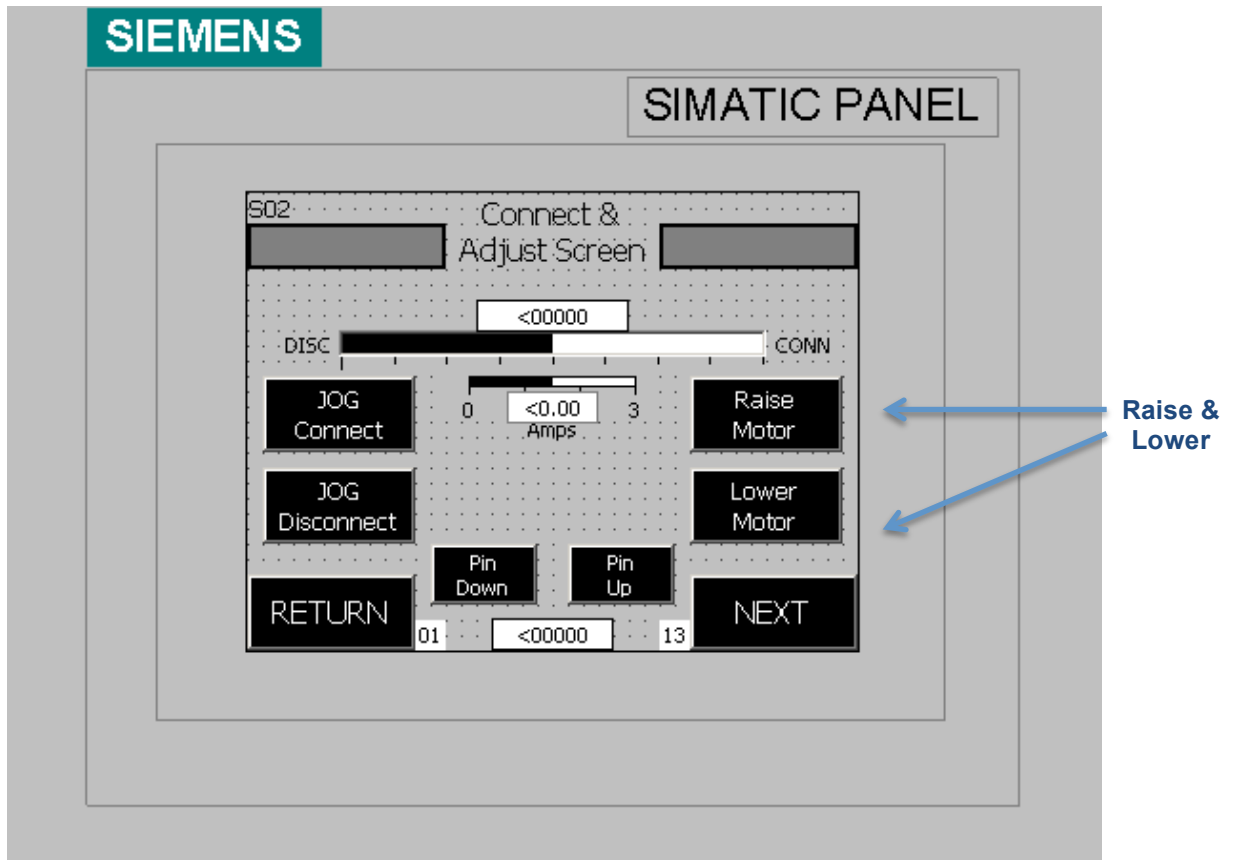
SIEMENS

SIMATIC PANEL

S02

Connect & Adjust Screen

<00000

DISC

CONN

JOG Connect

0

<0.00

3

Amps

Raise Motor

Raise & Lower

JOG Disconnect

Lower Motor

Pin Down

Pin Up

RETURN

01

<00000

13

NEXT